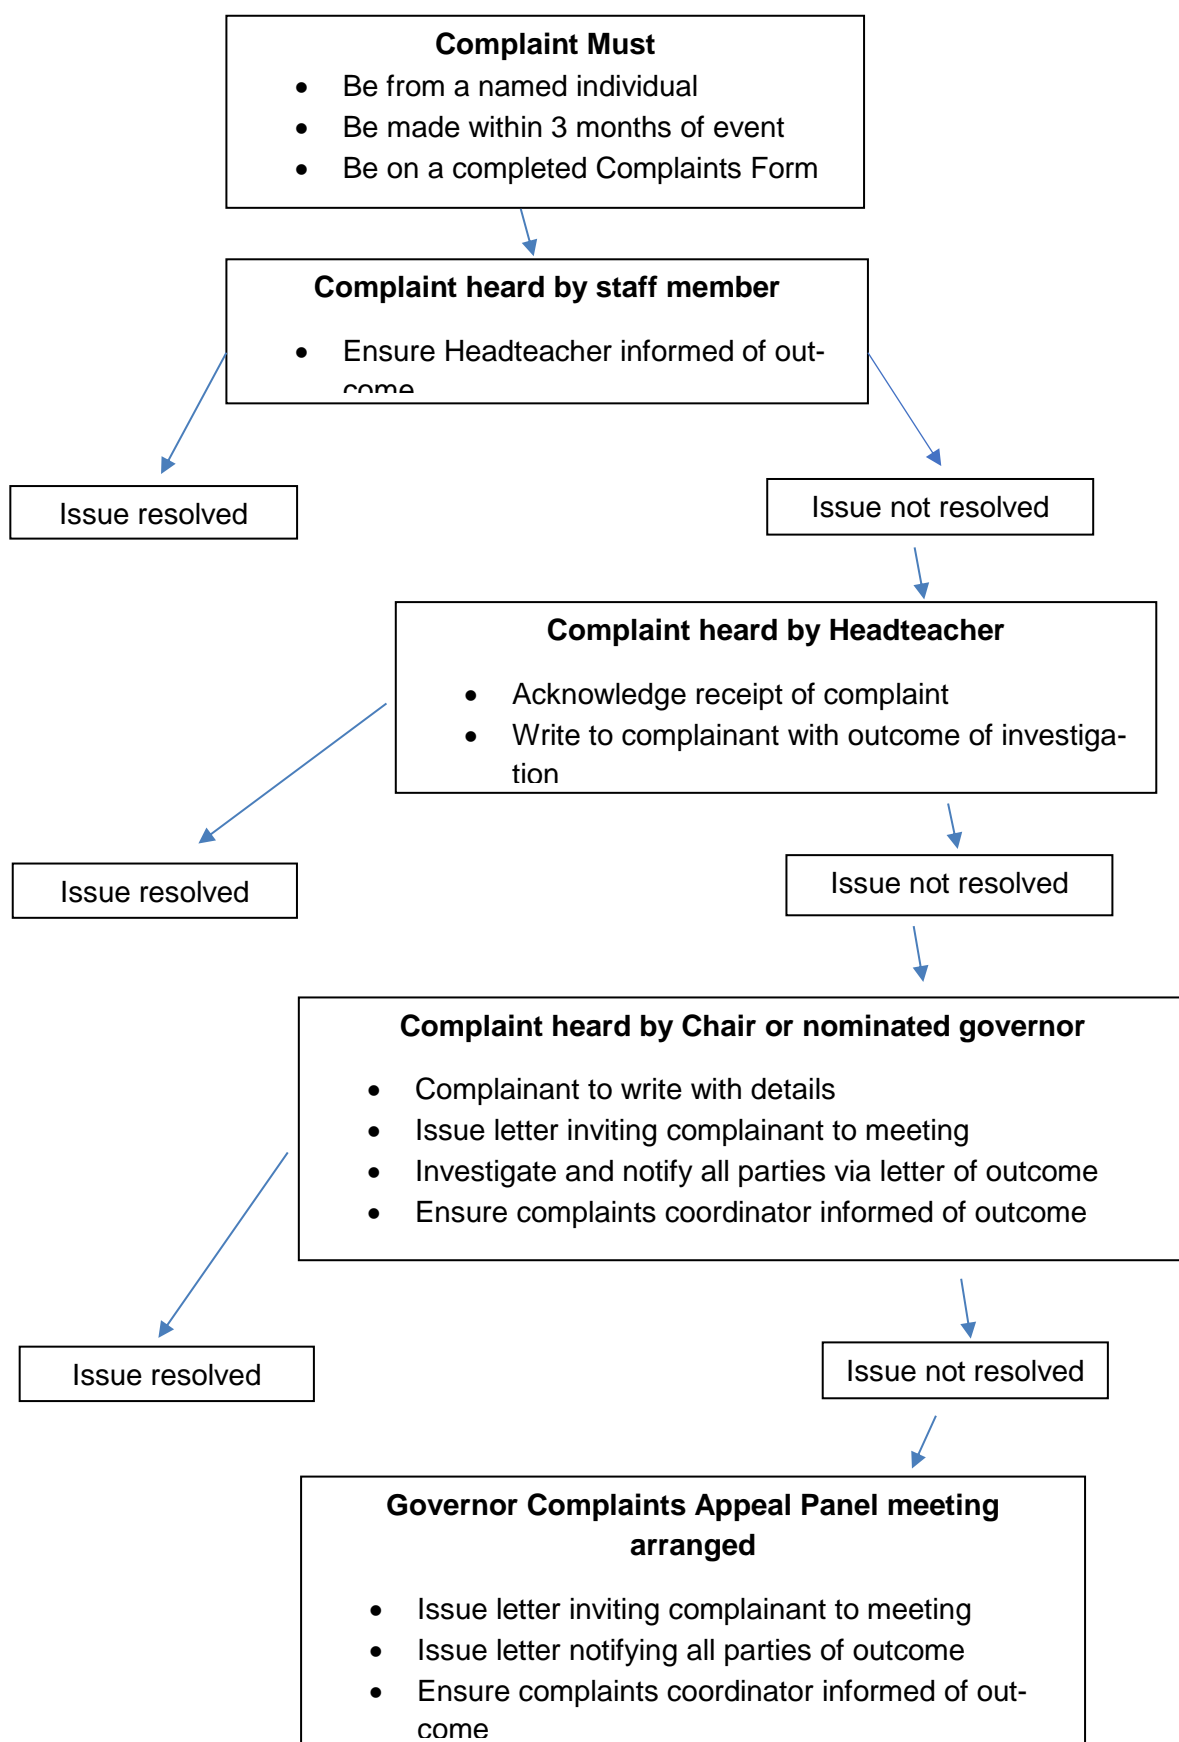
**Complaint Must**

- Be from a named individual
- Be made within 3 months of event
- Be on a completed Complaints Form

**Complaint heard by staff member**

- Ensure Headteacher informed of outcome

Issue resolved

Issue not resolved

**Complaint heard by Headteacher**

- Acknowledge receipt of complaint
- Write to complainant with outcome of investigation

Issue resolved

Issue not resolved

**Complaint heard by Chair or nominated governor**

- Complainant to write with details
- Issue letter inviting complainant to meeting
- Investigate and notify all parties via letter of outcome
- Ensure complaints coordinator informed of outcome

Issue resolved

Issue not resolved

**Governor Complaints Appeal Panel meeting arranged**

- Issue letter inviting complainant to meeting
- Issue letter notifying all parties of outcome
- Ensure complaints coordinator informed of outcome